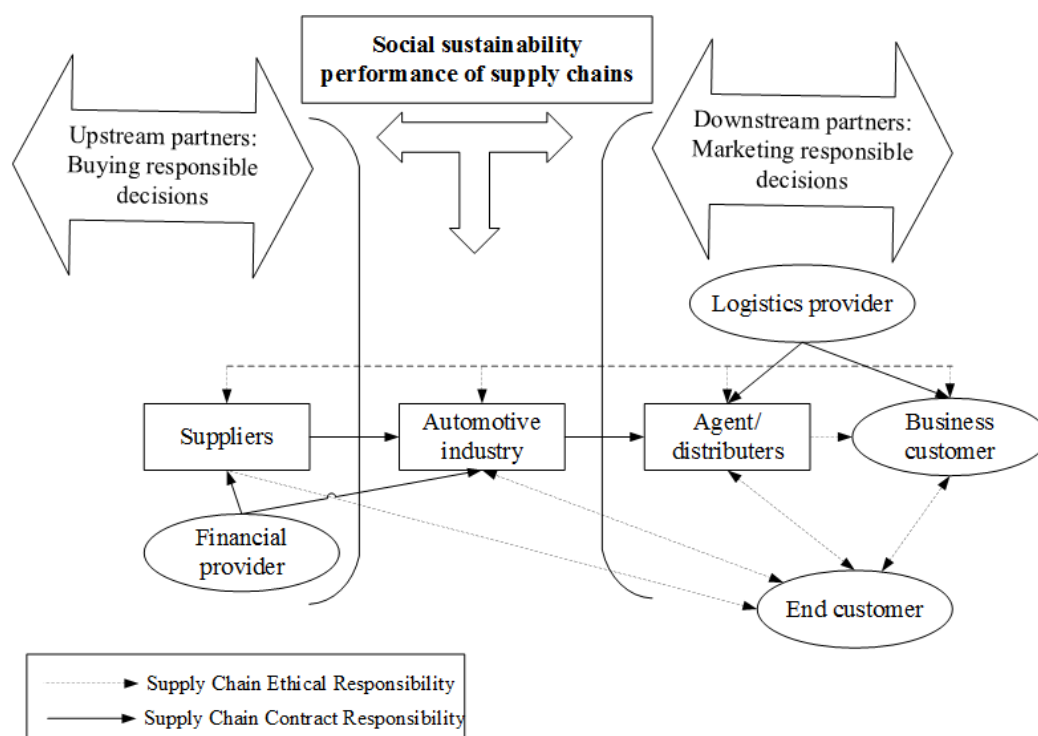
Social sustainability performance of supply chains

Upstream partners: Buying responsible decisions

Downstream partners: Marketing responsible decisions

Logistics provider

Suppliers

Automotive industry

Agent/ distributers

Business customer

Financial provider

End customer

Supply Chain Ethical Responsibility

Supply Chain Contract Responsibility